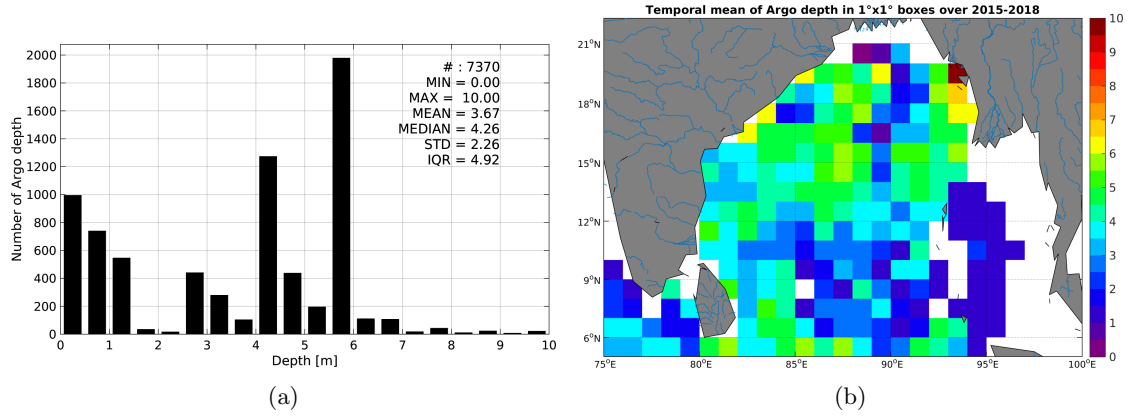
Temporal mean of Argo depth in 1°x1° boxes over 2015-2018

# : 7370
MIN = 0.00
MAX = 10.00
MEAN = 3.67
MEDIAN = 4.26
STD = 2.26
IQR = 4.92

Number of Argo depth

2000
1800
1600
1400
1200
1000
800
600
400
200
0

0 1 2 3 4 5 6 7 8 9 10

Depth [m]

(a)

21°N
18°N
15°N
12°N
9°N
6°N

75°E 80°E 85°E 90°E 95°E 100°E

10
9
8
7
6
5
4
3
2
1
0

(b)